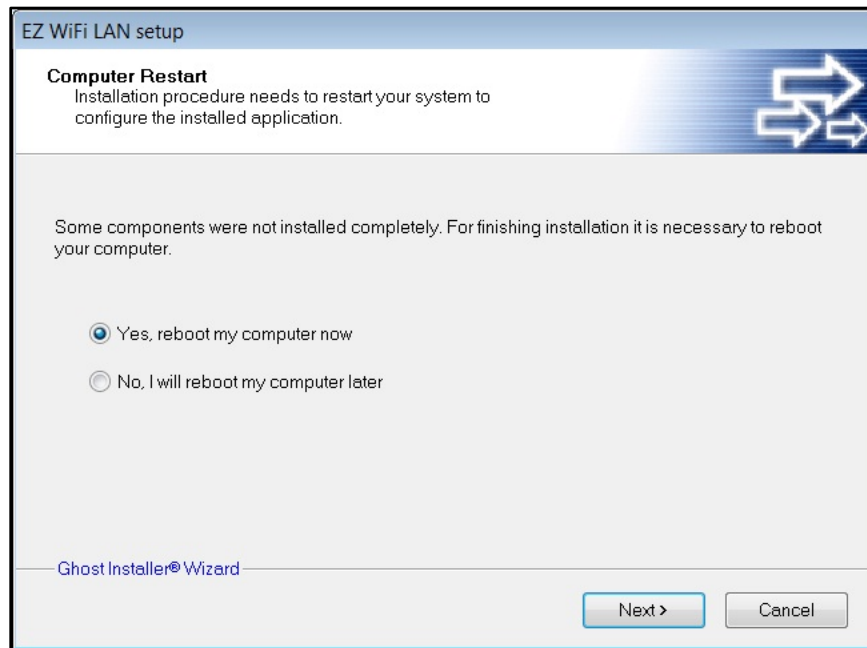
EZ WiFi LAN setup

Computer Restart
Installation procedure needs to restart your system to configure the installed application.

Some components were not installed completely. For finishing installation it is necessary to reboot your computer.

Yes, reboot my computer now

No, I will reboot my computer later

Ghost Installer® Wizard

Next >

Cancel